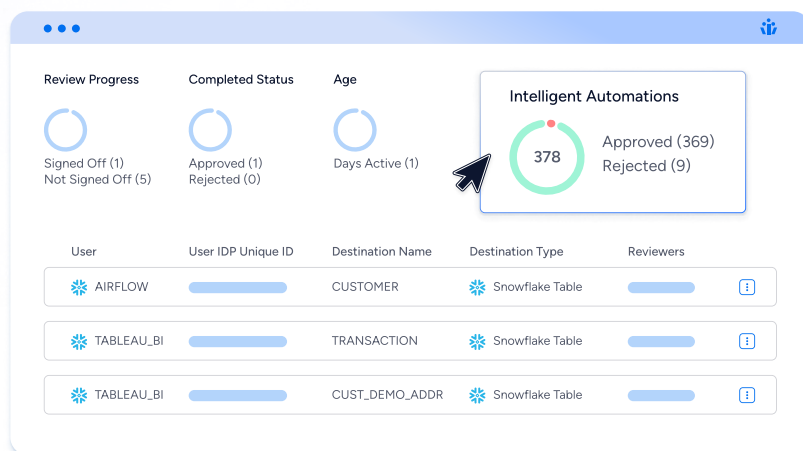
Review Progress

Signed Off (1)
Not Signed Off (5)

Completed Status

Approved (1)
Rejected (0)

Age

Days Active (1)

Intelligent Automations

378

Approved (369)
Rejected (9)

| User | User IDP Unique ID | Destination Name | Destination Type | Reviewers |
|---|---|---|---|---|
| AIRFLOW | | CUSTOMER | Snowflake Table | |
| TABLEAU_BI | | TRANSACTION | Snowflake Table | |
| TABLEAU_BI | | CUST_DEMO_ADDR | Snowflake Table | |